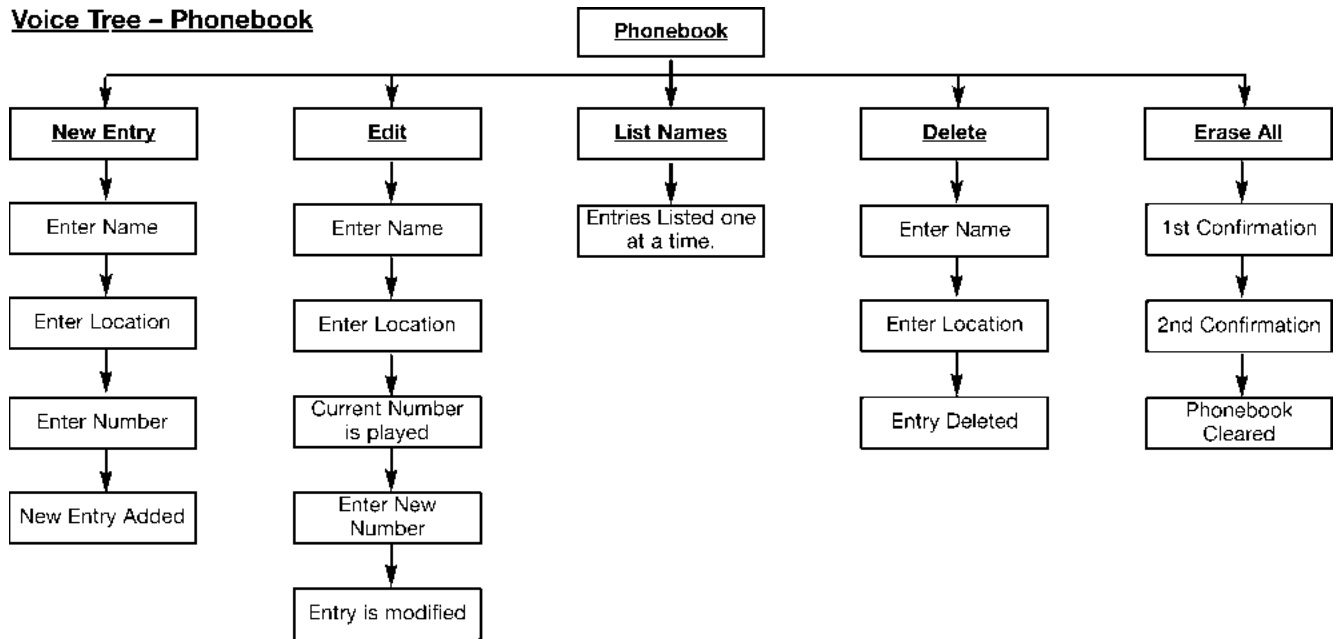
Voice Tree – Phonebook

Phonebook

New Entry

Enter Name

Enter Location

Enter Number

New Entry Added

Edit

Enter Name

Enter Location

Current Number is played

Enter New Number

Entry is modified

List Names

Entries Listed one at a time.

Delete

Enter Name

Enter Location

Entry Deleted

Erase All

1st Confirmation

2nd Confirmation

Phonebook Cleared